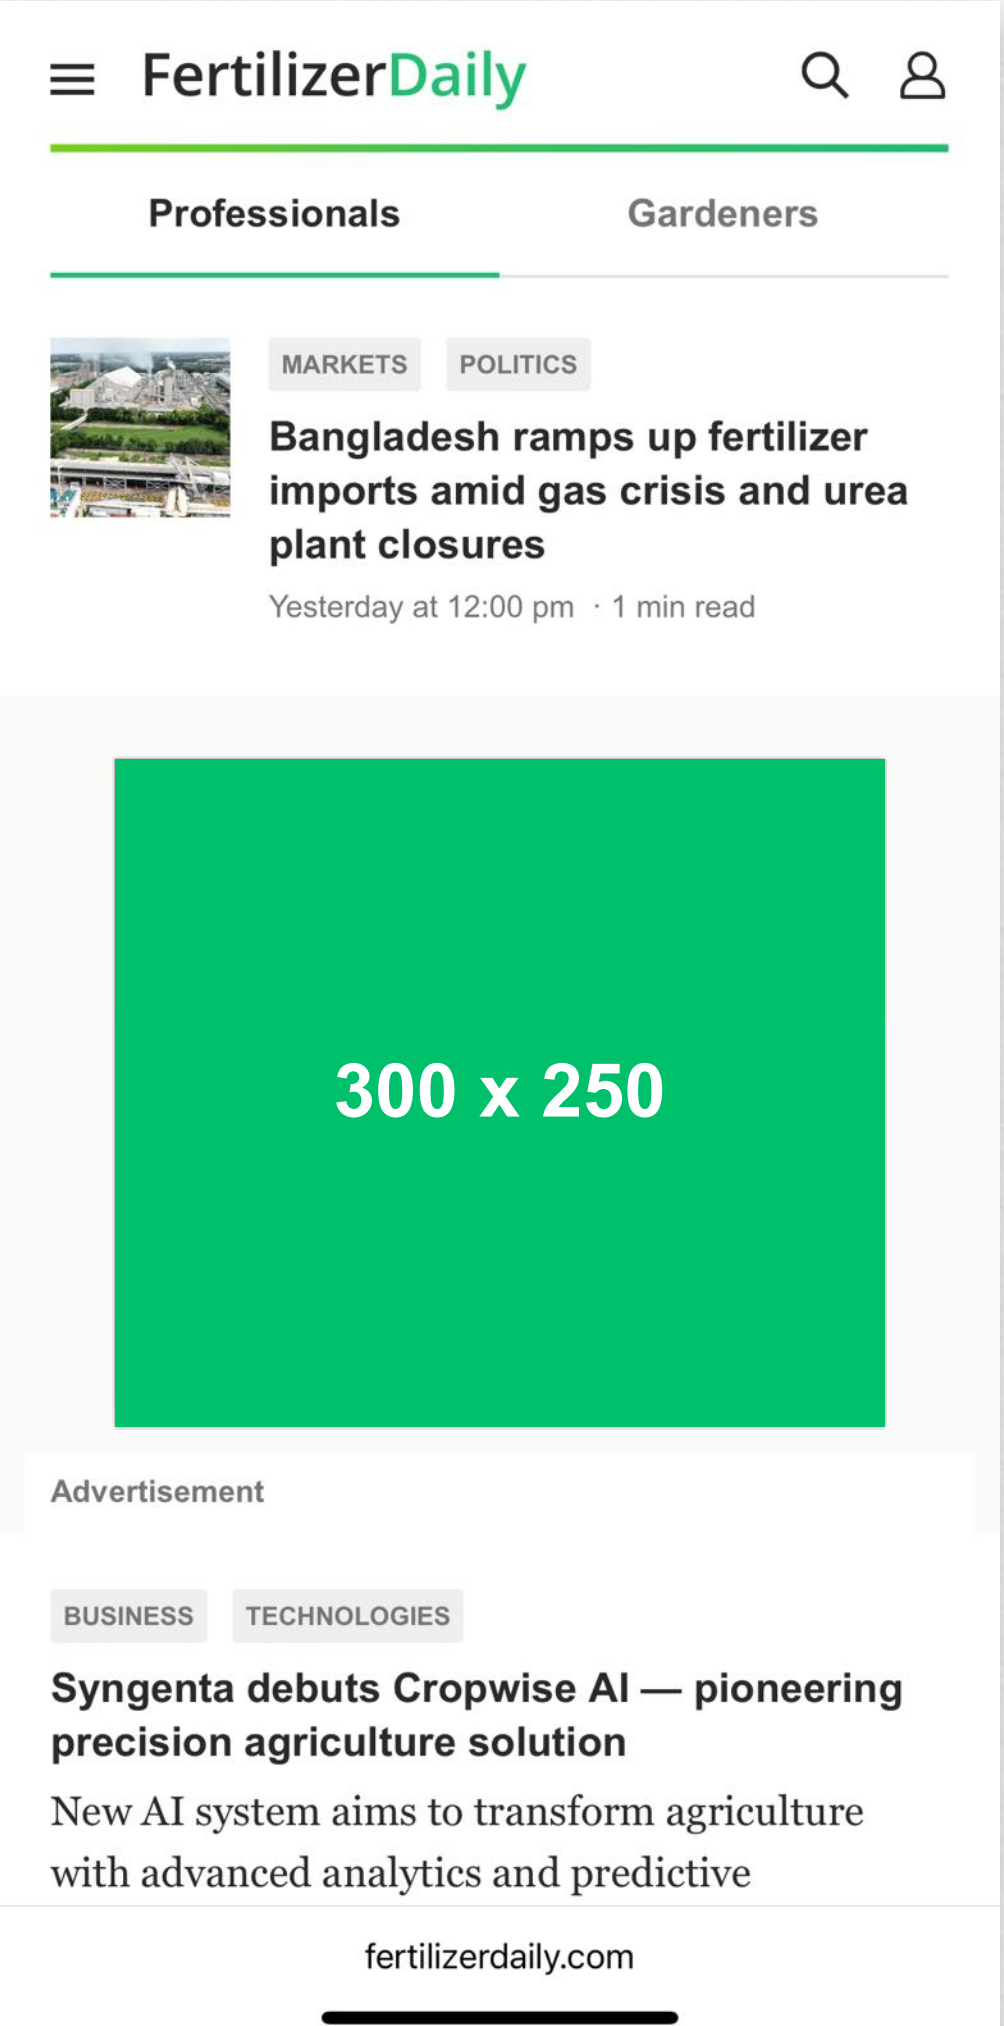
FertilizerDaily

Professionals

Gardeners

MARKETS

POLITICS

Bangladesh ramps up fertilizer imports amid gas crisis and urea plant closures

Yesterday at 12:00 pm · 1 min read

300 x 250

Advertisement

BUSINESS

TECHNOLOGIES

Syngenta debuts Cropwise AI — pioneering precision agriculture solution

New AI system aims to transform agriculture with advanced analytics and predictive

fertilizerdaily.com